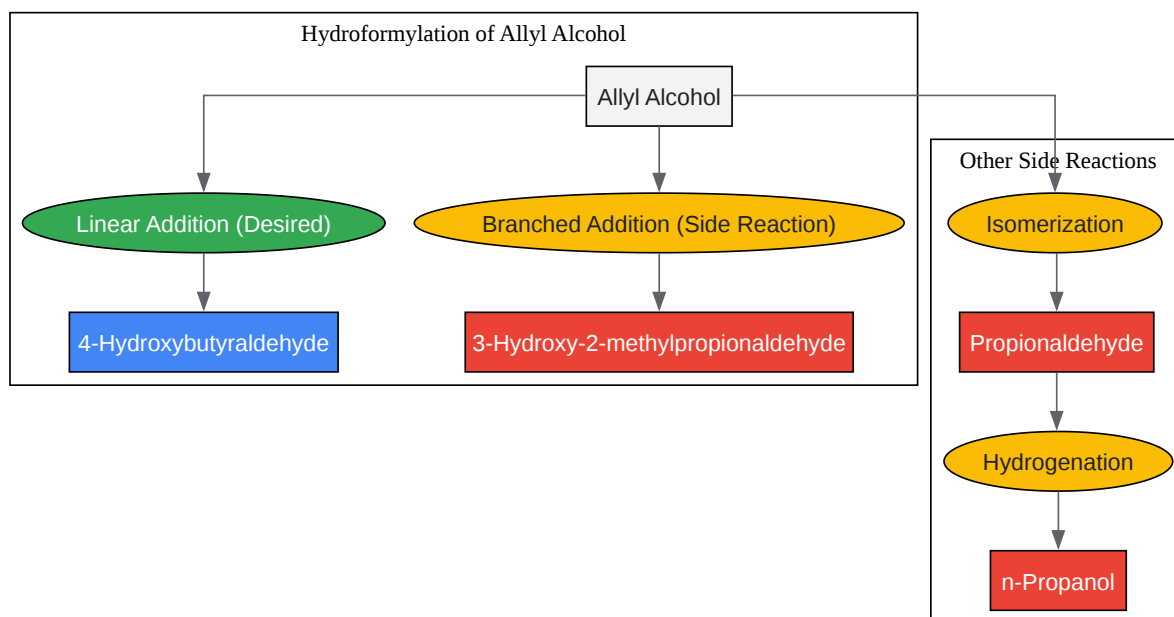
Hydroformylation of Allyl Alcohol

Allyl Alcohol

Linear Addition (Desired)

Branched Addition (Side Reaction)

4-Hydroxybutyraldehyde

3-Hydroxy-2-methylpropionaldehyde

Other Side Reactions

Isomerization

Propionaldehyde

Hydrogenation

n-Propanol